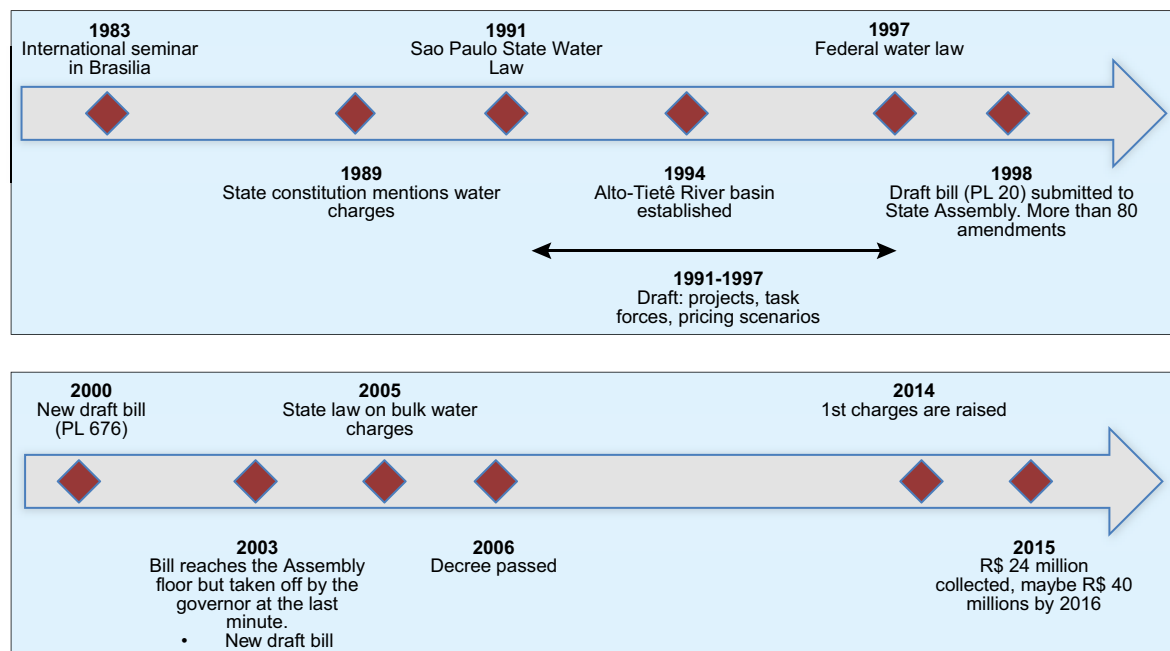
1983
International seminar in Brasilia

1991
Sao Paulo State Water Law

1997
Federal water law

1989
State constitution mentions water charges

1994
Alto-Tietê River basin established

1998
Draft bill (PL 20) submitted to State Assembly. More than 80 amendments

1991-1997
Draft: projects, task forces, pricing scenarios

2000
New draft bill (PL 676)

2005
State law on bulk water charges

2014
1st charges are raised

2003
Bill reaches the Assembly floor but taken off by the governor at the last minute.
• New draft bill

2006
Decree passed

2015
R$ 24 million collected, maybe R$ 40 millions by 2016